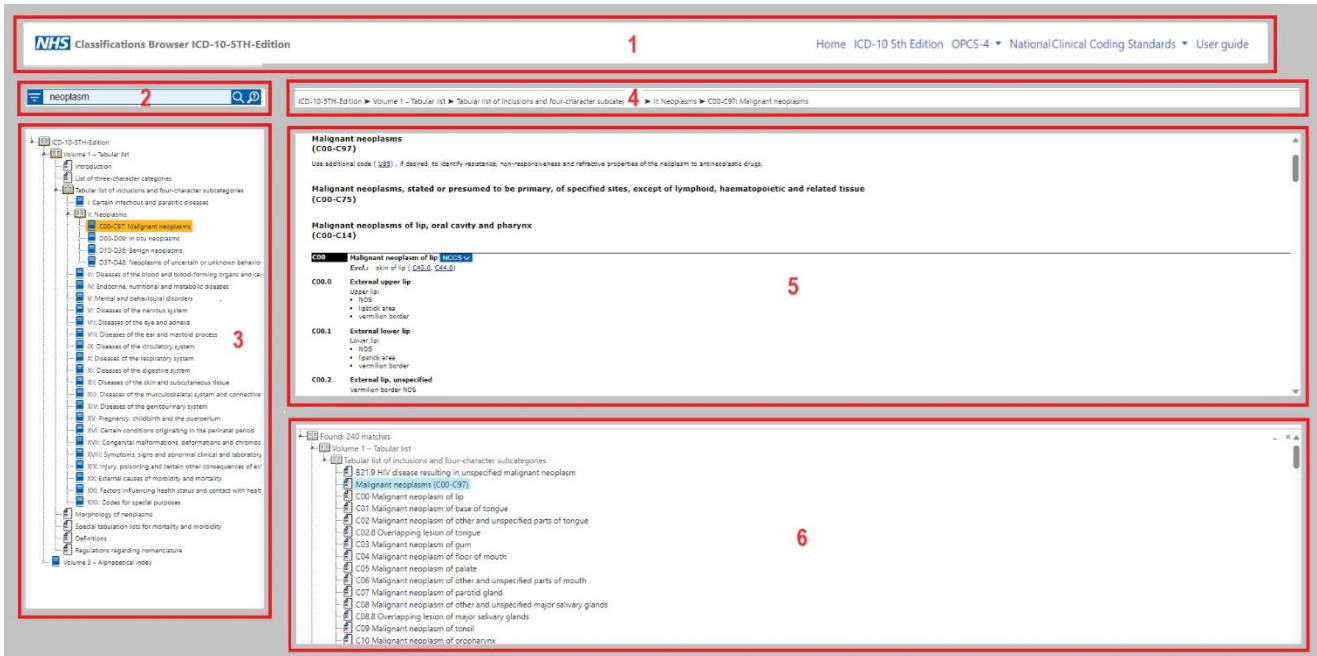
NHS Classifications Browser ICD-10-5TH-Edition

1

Home ICD-10 5th Edition OPCS-4 National Clinical Coding Standards User guide

neoplasm

2

ICD-10-5TH-Edition ➤ Volume 1 – Tabular list ➤ Tabular list of inclusions and four-character subcate 4 ➤ II: Neoplasms ➤ C00-C97: Malignant neoplasms

ICD-10-5TH-Edition
Volume 1 – Tabular list
Introduction
List of three-character categories
Tabular list of inclusions and four-character subcategories
I: Certain infectious and parasitic diseases
II: Neoplasms
C00-C97: Malignant neoplasms
D00-D09: In situ neoplasms
D10-D36: Benign neoplasms
D37-D48: Neoplasms of uncertain or unknown behavio
III: Diseases of the blood and blood-forming organs and ce
IV: Endocrine, nutritional and metabolic diseases
V: Mental and behavioural disorders
VI: Diseases of the nervous system
VII: Diseases of the eye and adnexa
VIII: Diseases of the ear and mastoid process
IX: Diseases of the circulatory system
X: Diseases of the respiratory system
XI: Diseases of the digestive system
XII: Diseases of the skin and subcutaneous tissue
XIII: Diseases of the musculoskeletal system and connective
XIV: Diseases of the genitourinary system
XV: Pregnancy, childbirth and the puerperium
XVI: Certain conditions originating in the perinatal period
XVII: Congenital malformations, deformations and chromos
XVIII: Symptoms, signs and abnormal clinical and laboratory
XIX: Injury, poisoning and certain other consequences of ex
XX: External causes of morbidity and mortality
XXI: Factors influencing health status and contact with healt
XXII: Codes for special purposes
Morphology of neoplasms
Special tabulation lists for mortality and morbidity
Definitions
Regulations regarding nomenclature
Volume 3 – Alphabetical index

3

Malignant neoplasms
(C00-C97)

Use additional code ( U85 ) , if desired, to identify resistance, non-responsiveness and refractive properties of the neoplasm to antineoplastic drugs.

Malignant neoplasms, stated or presumed to be primary, of specified sites, except of lymphoid, haematopoietic and related tissue
(C00-C75)

Malignant neoplasms of lip, oral cavity and pharynx
(C00-C14)

C00 Malignant neoplasm of lip NCCS
Excl.: skin of lip ( C43.0, C44.0)

C00.0 External upper lip
Upper lip:
• NOS
• lipstick area
• vermilion border

C00.1 External lower lip
Lower lip:
• NOS
• lipstick area
• vermilion border

C00.2 External lip, unspecified
Vermilion border NOS

5

Found: 240 matches
Volume 1 – Tabular list
Tabular list of inclusions and four-character subcategories
B21.9 HIV disease resulting in unspecified malignant neoplasm
Malignant neoplasms (C00-C97)
C00 Malignant neoplasm of lip
C01 Malignant neoplasm of base of tongue
C02 Malignant neoplasm of other and unspecified parts of tongue
C02.8 Overlapping lesion of tongue
C03 Malignant neoplasm of gum
C04 Malignant neoplasm of floor of mouth
C05 Malignant neoplasm of palate
C06 Malignant neoplasm of other and unspecified parts of mouth
C07 Malignant neoplasm of parotid gland
C08 Malignant neoplasm of other and unspecified major salivary glands
C08.8 Overlapping lesion of major salivary glands
C09 Malignant neoplasm of tonsil
C10 Malignant neoplasm of oropharynx

6